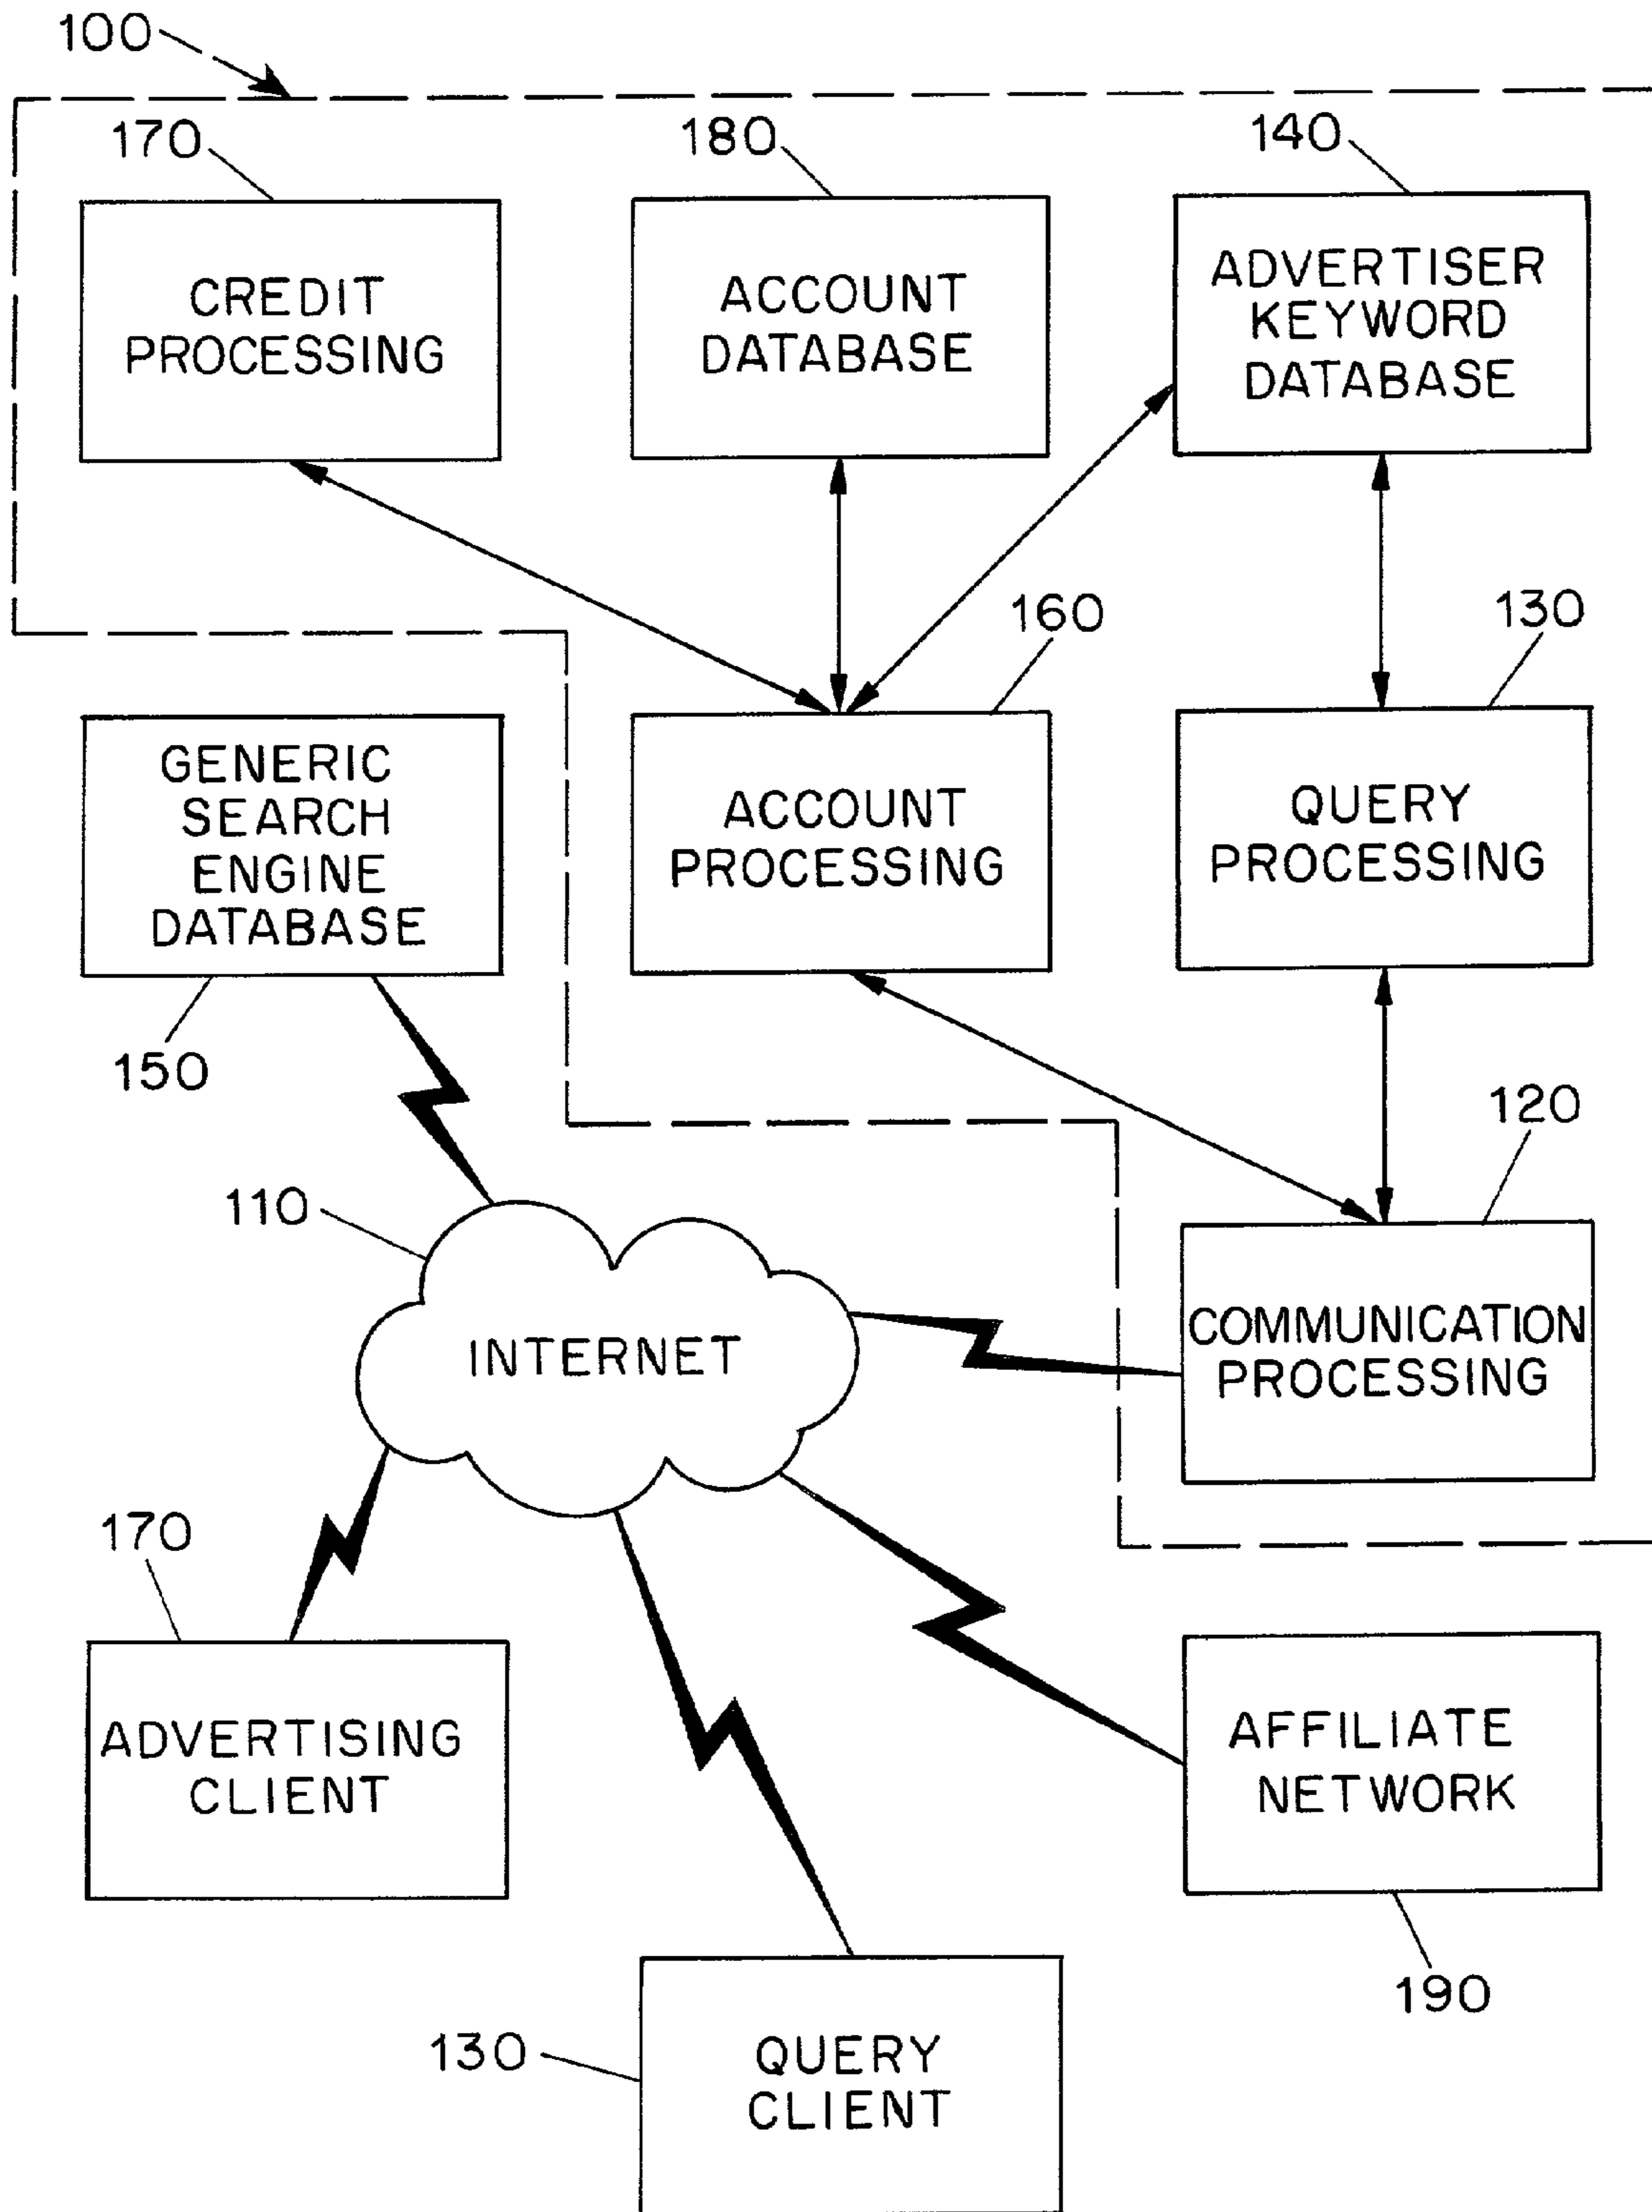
100

170

CREDIT PROCESSING

180

ACCOUNT DATABASE

140

ADVERTISER KEYWORD DATABASE

160

130

GENERIC SEARCH ENGINE DATABASE

ACCOUNT PROCESSING

QUERY PROCESSING

150

120

110

INTERNET

COMMUNICATION PROCESSING

170

ADVERTISING CLIENT

AFFILIATE NETWORK

190

130

QUERY CLIENT